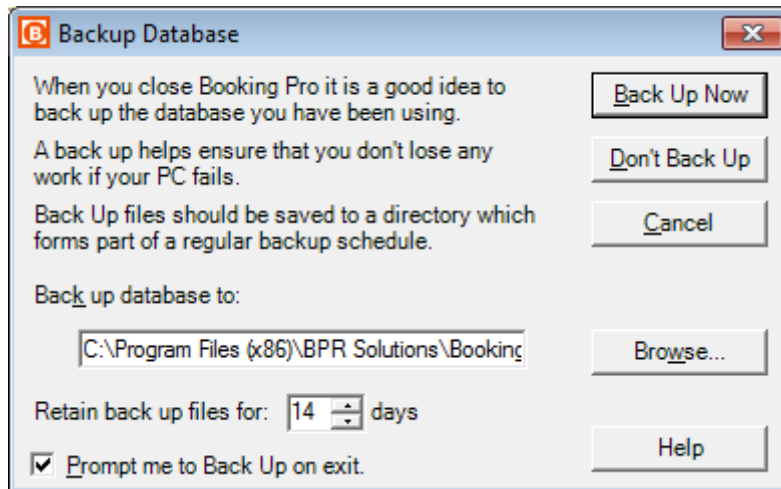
Backup Database

When you close Booking Pro it is a good idea to back up the database you have been using.

A back up helps ensure that you don't lose any work if your PC fails.

Back Up files should be saved to a directory which forms part of a regular backup schedule.

Back up database to:

C:\Program Files (x86)\BPR Solutions\Bookinc

Retain back up files for: 14 days

Prompt me to Back Up on exit.

Back Up Now

Don't Back Up

Cancel

Browse...

Help